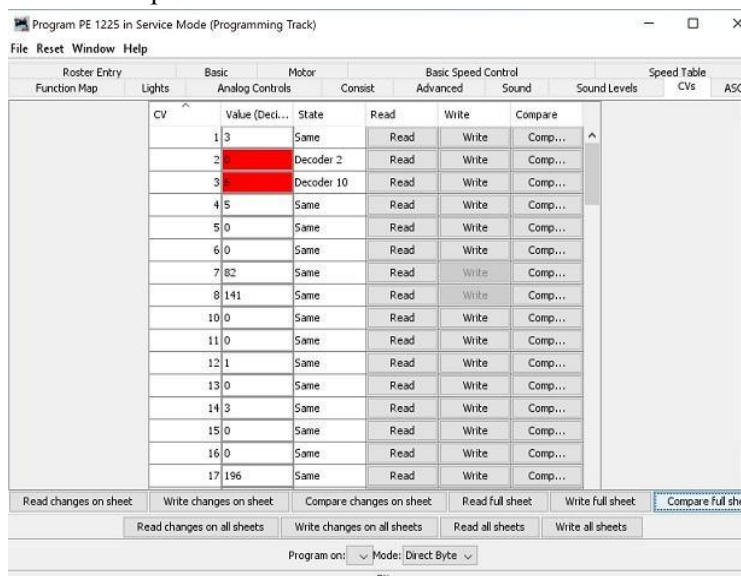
Program PE 1225 in Service Mode (Programming Track)

File Reset Window Help

Roster Entry | Basic | Motor | Basic Speed Control | Speed Table
Function Map | Lights | Analog Controls | Consist | Advanced | Sound | Sound Levels | CVs | ASC

| CV | Value (Deci... | State | Read | Write | Compare |
|---|---|---|---|---|---|
| 1 | 3 | Same | Read | Write | Comp... |
| 2 | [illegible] | Decoder 2 | Read | Write | Comp... |
| 3 | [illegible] | Decoder 10 | Read | Write | Comp... |
| 4 | 5 | Same | Read | Write | Comp... |
| 5 | 0 | Same | Read | Write | Comp... |
| 6 | 0 | Same | Read | Write | Comp... |
| 7 | 82 | Same | Read | Write | Comp... |
| 8 | 141 | Same | Read | Write | Comp... |
| 10 | 0 | Same | Read | Write | Comp... |
| 11 | 0 | Same | Read | Write | Comp... |
| 12 | 1 | Same | Read | Write | Comp... |
| 13 | 0 | Same | Read | Write | Comp... |
| 14 | 3 | Same | Read | Write | Comp... |
| 15 | 0 | Same | Read | Write | Comp... |
| 16 | 0 | Same | Read | Write | Comp... |
| 17 | 196 | Same | Read | Write | Comp... |

Read changes on sheet | Write changes on sheet | Compare changes on sheet | Read full sheet | Write full sheet | Compare full sh

Read changes on all sheets | Write changes on all sheets | Read all sheets | Write all sheets

Program on: | Mode: Direct Byte